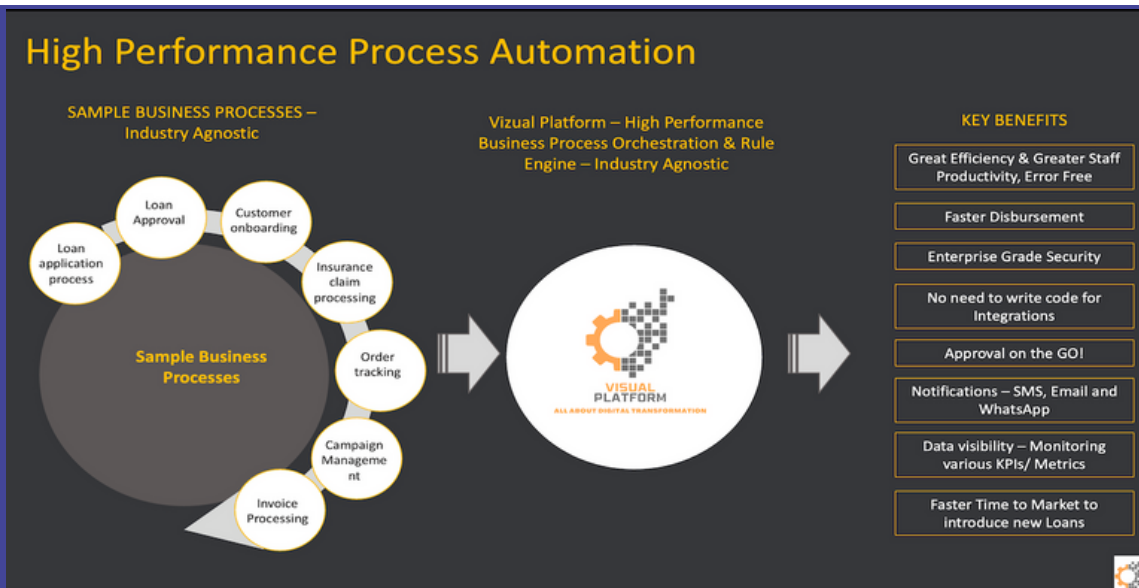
High Performance Process Automation

SAMPLE BUSINESS PROCESSES – Industry Agnostic

Loan application process

Loan Approval

Customer onboarding

Insurance claim processing

Order tracking

Campaign Manageme nt

Invoice Processing

Sample Business Processes

Vizual Platform – High Performance Business Process Orchestration & Rule Engine – Industry Agnostic

VISUAL PLATFORM
ALL ABOUT DIGITAL TRANSFORMATION

KEY BENEFITS

Great Efficiency & Greater Staff Productivity, Error Free

Faster Disbursement

Enterprise Grade Security

No need to write code for Integrations

Approval on the GO!

Notifications – SMS, Email and WhatsApp

Data visibility – Monitoring various KPIs/ Metrics

Faster Time to Market to introduce new Loans